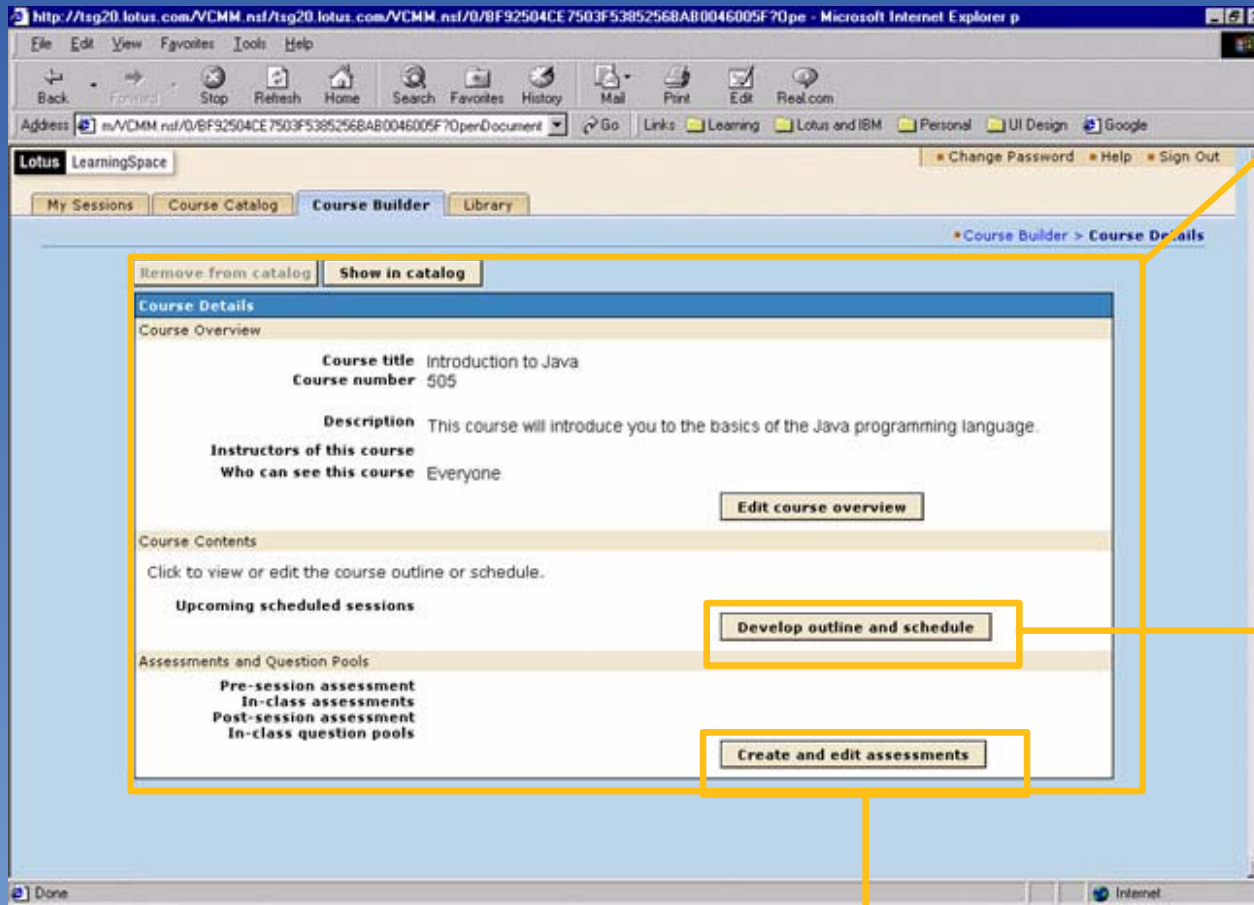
http://tsg20.lotus.com/VCMM.nsf/tsg20.lotus.com/VCMM.nsf/0/BF92504CE7503F5385256BAB0046005F?Ope - Microsoft Internet Explorer p

File Edit View Favorites Tools Help

Back Forward Stop Refresh Home Search Favorites History Mail Print Edit Real.com

Address m/VCMM.nsf/0/BF92504CE7503F5385256BAB0046005F?OpenDocument Go Links Learning Lotus and IBM Personal UI Design Google

Lotus LearningSpace

Change Password Help Sign Out

My Sessions | Course Catalog | Course Builder | Library

Course Builder > Course Details

Remove from catalog | Show in catalog

Course Details

Course Overview

Course title Introduction to Java
Course number 505

Description This course will introduce you to the basics of the Java programming language.
Instructors of this course
Who can see this course Everyone

Edit course overview

Course Contents

Click to view or edit the course outline or schedule.

Upcoming scheduled sessions

Develop outline and schedule

Assessments and Question Pools

Pre-session assessment
In-class assessments
Post-session assessment
In-class question pools

Create and edit assessments

Done

Internet